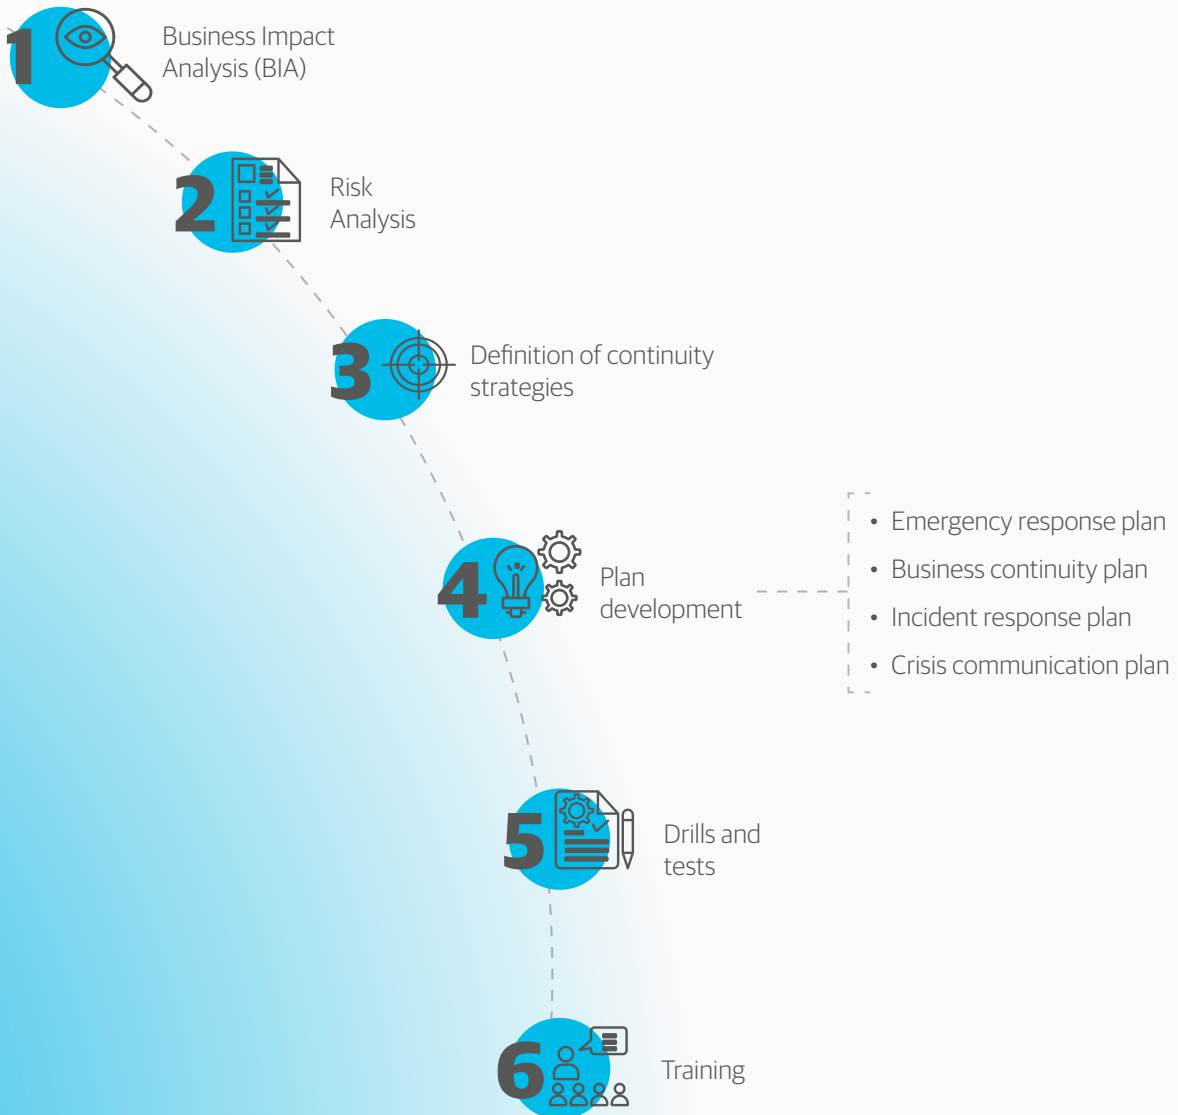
1 Business Impact Analysis (BIA)

2 Risk Analysis

3 Definition of continuity strategies

4 Plan development

- Emergency response plan
- Business continuity plan
- Incident response plan
- Crisis communication plan

5 Drills and tests

6 Training